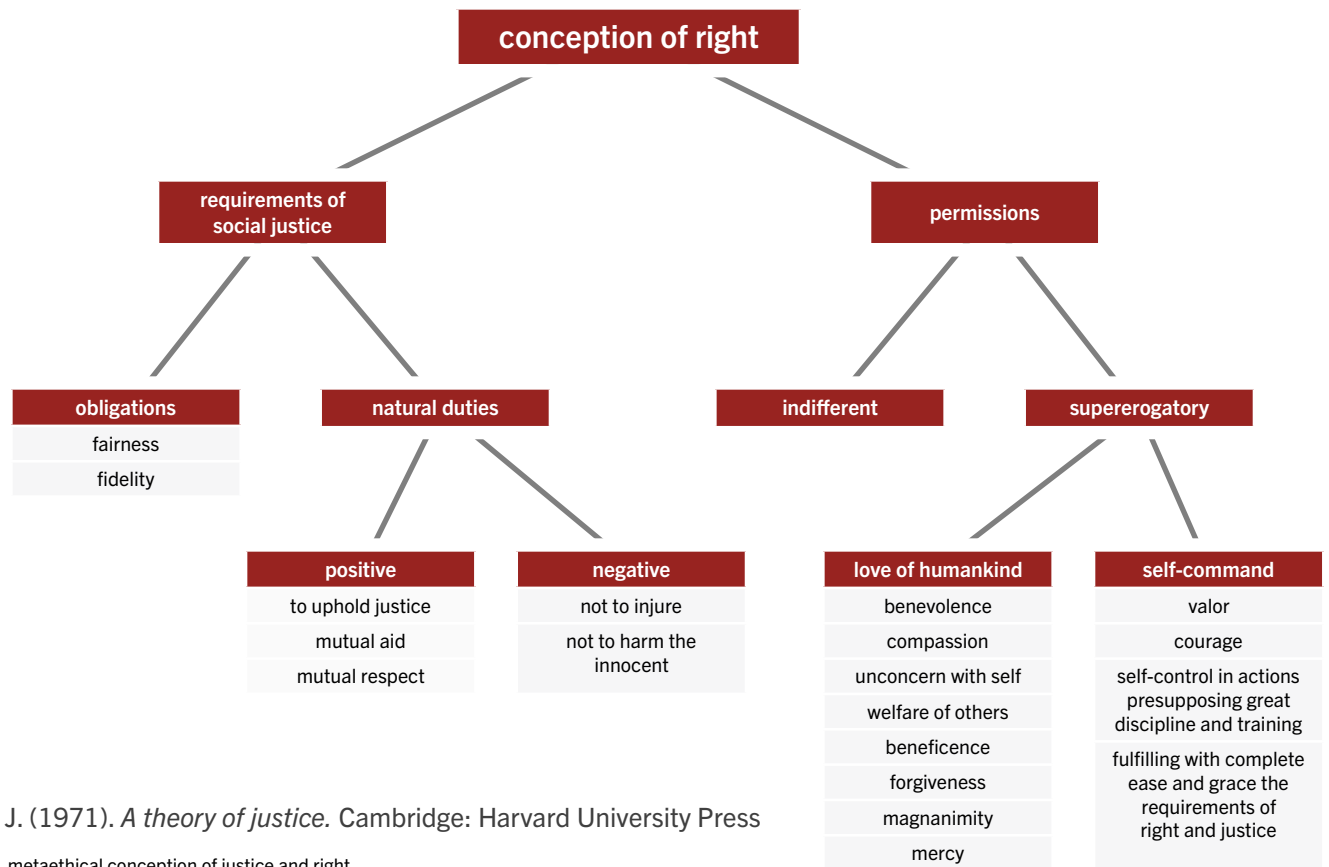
conception of right

requirements of social justice

permissions

obligations
fairness
fidelity

natural duties

indifferent

supererogatory

positive
to uphold justice
mutual aid
mutual respect

negative
not to injure
not to harm the innocent

love of humankind
benevolence
compassion
unconcern with self
welfare of others
beneficence
forgiveness
magnanimity
mercy

self-command
valor
courage
self-control in actions presupposing great discipline and training
fulfilling with complete ease and grace the requirements of right and justice

J. (1971). *A theory of justice.* Cambridge: Harvard University Press

metaethical conception of justice and right